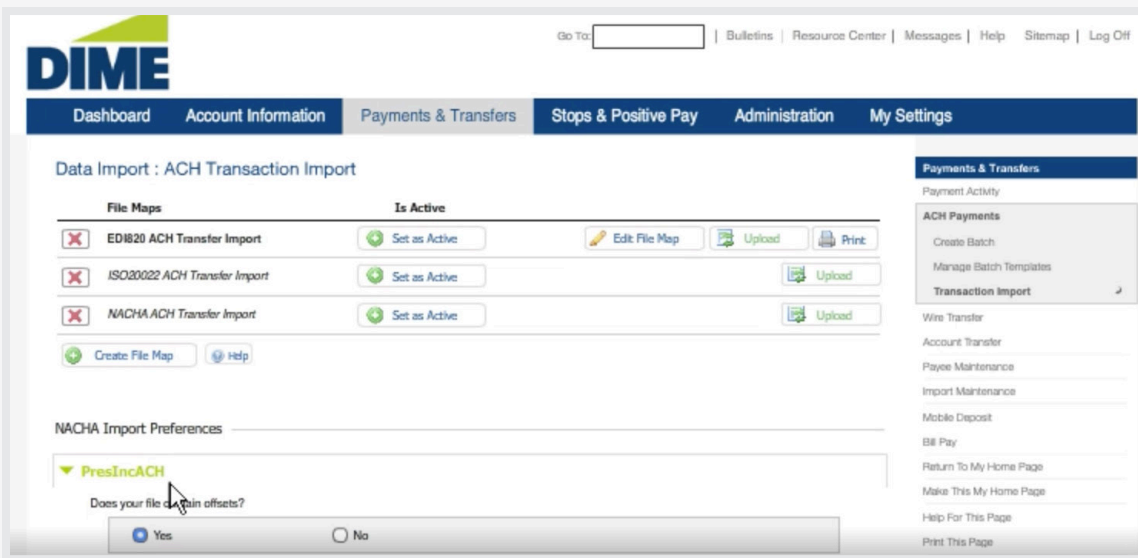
DIME

Go To: | Bulletins | Resource Center | Messages | Help Sitemap | Log Off

Dashboard Account Information Payments & Transfers Stops & Positive Pay Administration My Settings

Data Import : ACH Transaction Import

| | File Maps | Is Active | | | |
|---|---|---|---|---|---|
| | EDI820 ACH Transfer Import | Set as Active | Edit File Map | Upload | Print |
| | ISO20022 ACH Transfer Import | Set as Active | | Upload | |
| | NACHA ACH Transfer Import | Set as Active | | Upload | |

Create File Map Help

NACHA Import Preferences

PresIncACH

Does your file c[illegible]ain offsets?

Yes No

Payments & Transfers
Payment Activity
ACH Payments
Create Batch
Manage Batch Templates
Transaction Import
Wire Transfer
Account Transfer
Payee Maintenance
Import Maintenance
Mobile Deposit
Bill Pay
Return To My Home Page
Make This My Home Page
Help For This Page
Print This Page